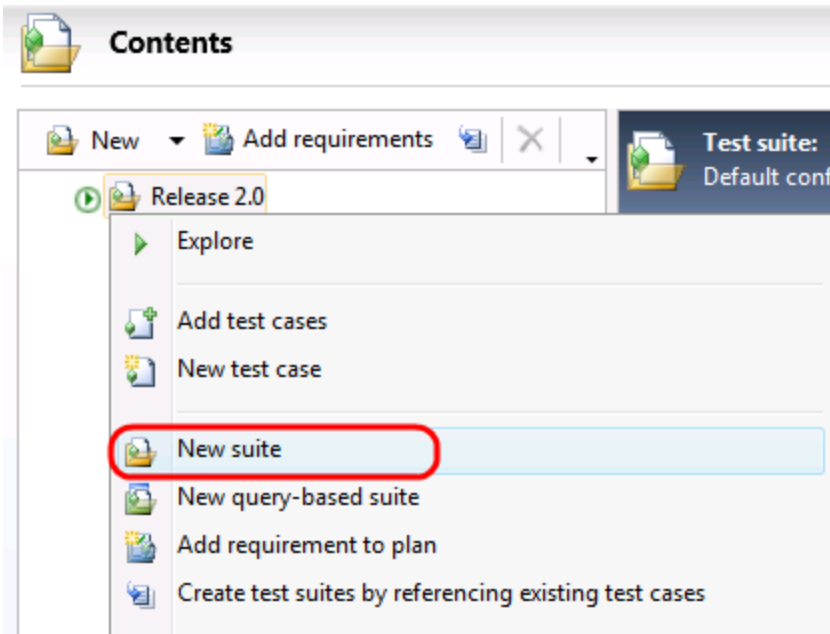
Contents

New Add requirements

Test suite:
Default conf

Release 2.0

Explore

Add test cases

New test case

New suite

New query-based suite

Add requirement to plan

Create test suites by referencing existing test cases